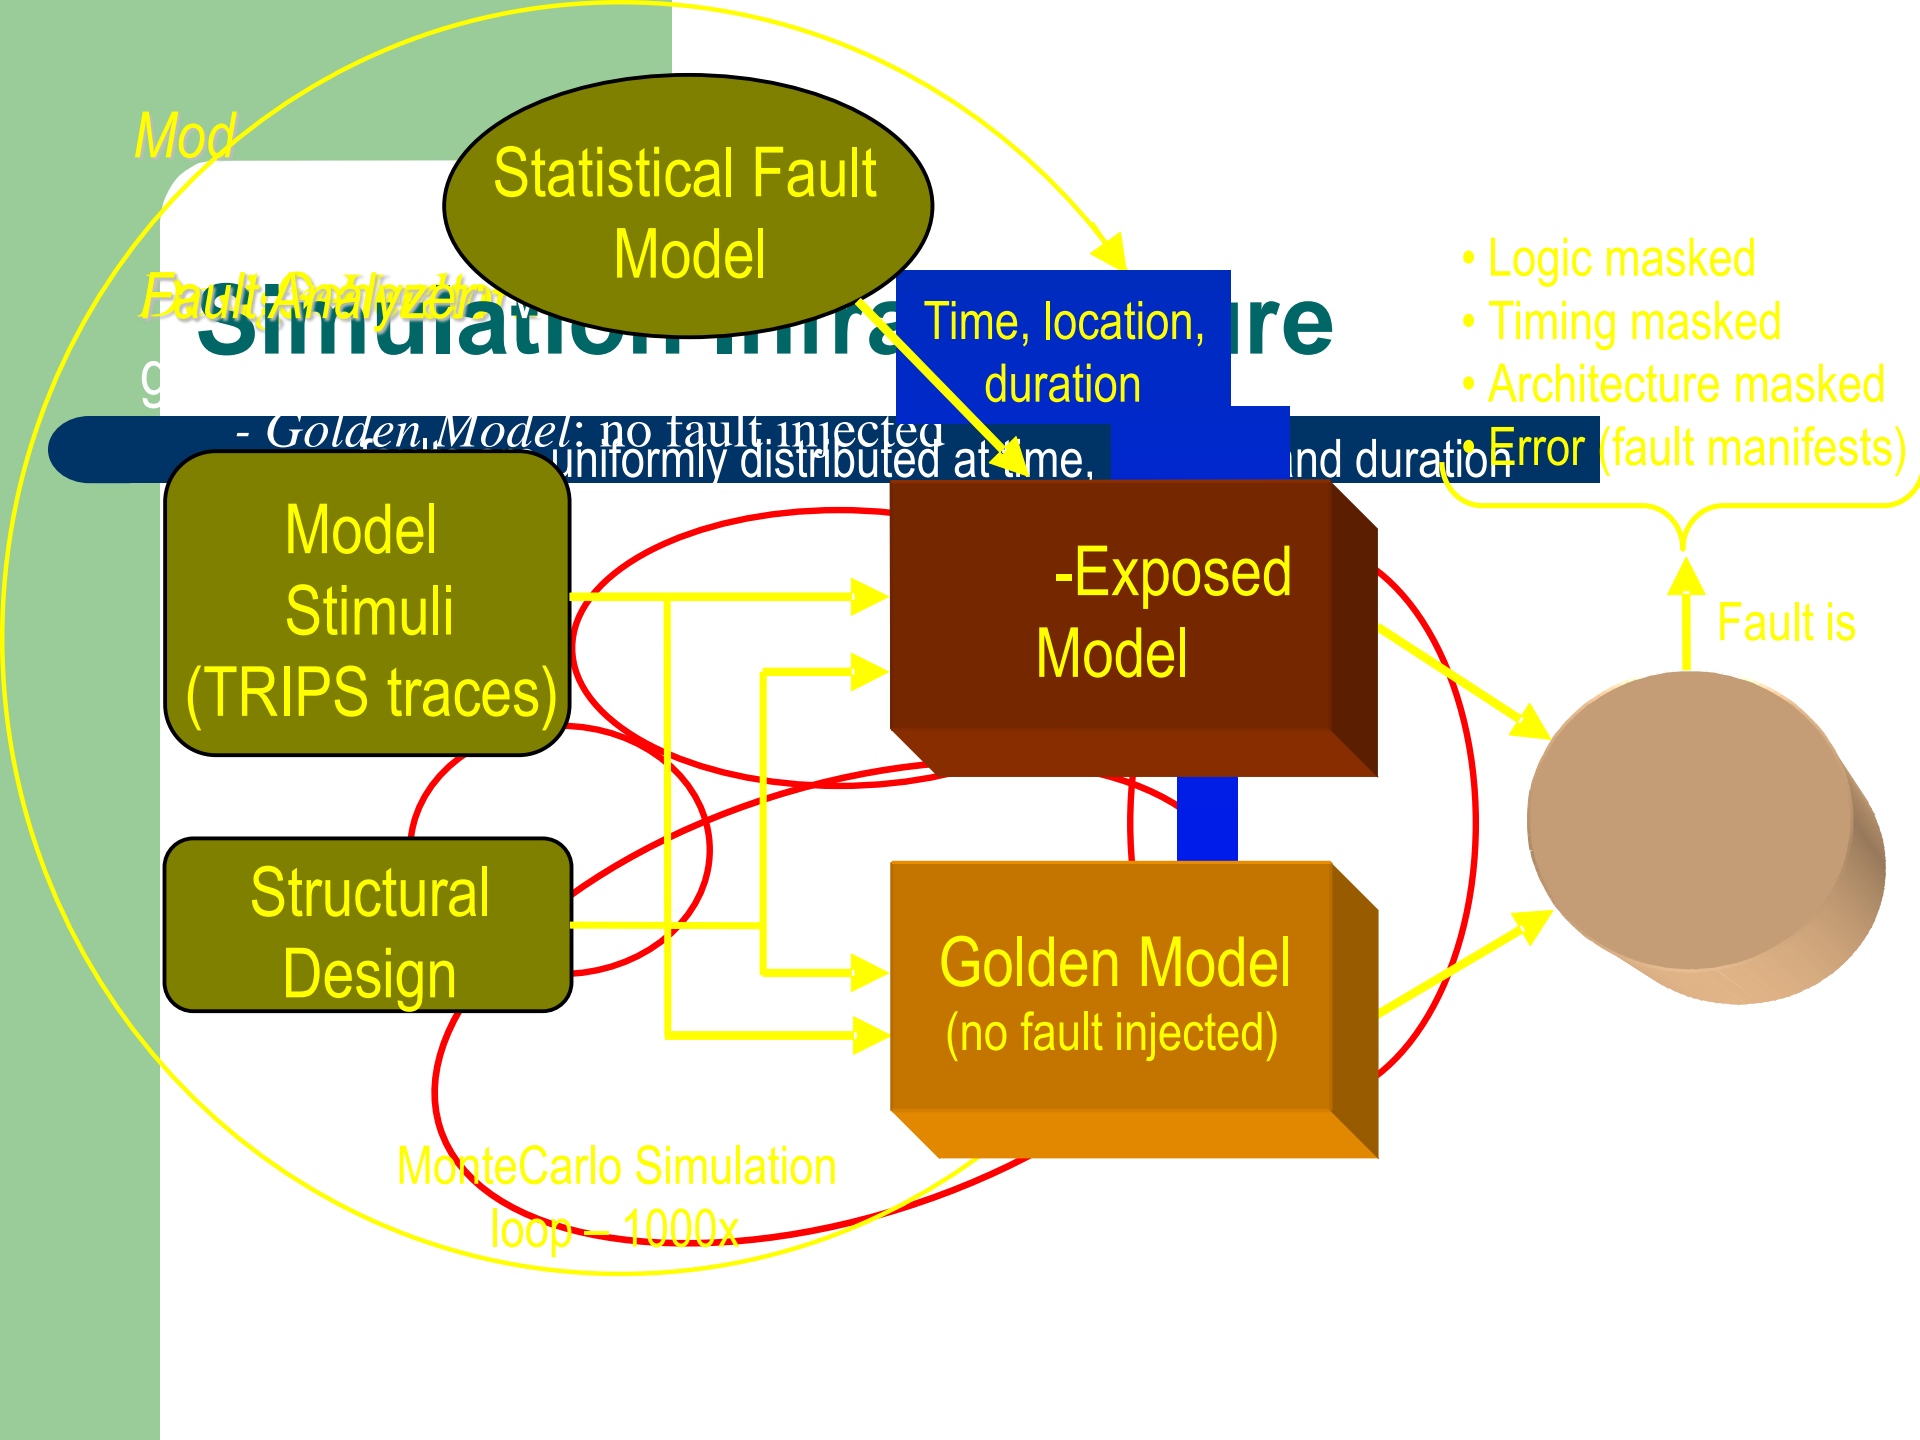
Mod

Statistical Fault Model

Fault Analyzer

Simulation Infra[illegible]re

Time, location, duration

g

- Golden Model: no fault injected

uniformly distributed at time, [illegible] and duration

• Logic masked
• Timing masked
• Architecture masked
• Error (fault manifests)

Model Stimuli (TRIPS traces)

-Exposed Model

Fault is

Structural Design

Golden Model (no fault injected)

MonteCarlo Simulation loop – 1000x